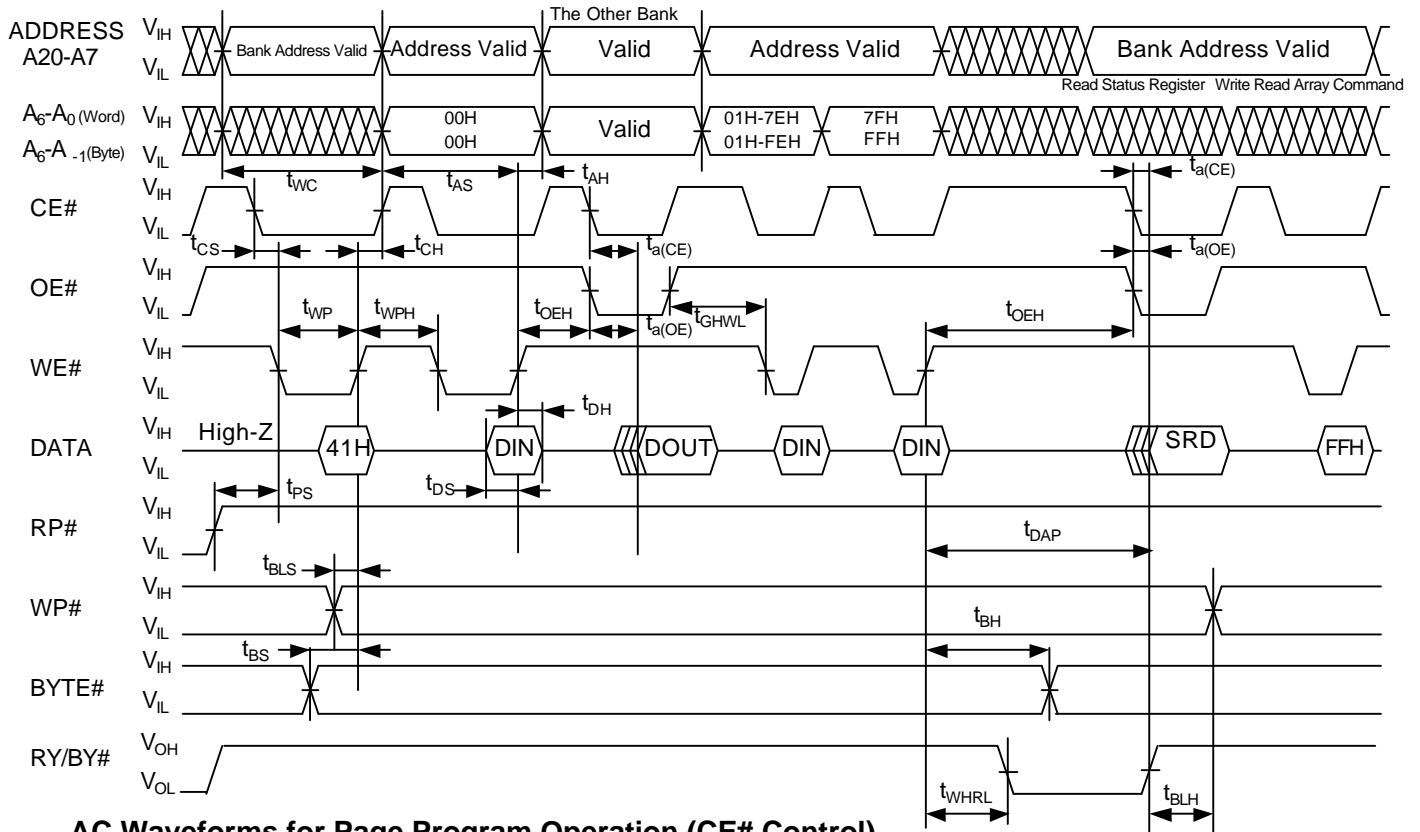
ADDRESS A20-A7 $V_{IH}$ $V_{IL}$ Bank Address Valid Address Valid The Other Bank Valid Address Valid Bank Address Valid

Read Status Register Write Read Array Command

$A_6$-$A_0$ (Word) $A_6$-$A_{-1}$ (Byte) $V_{IH}$ $V_{IL}$ 00H 00H Valid 01H-7EH 01H-FEH 7FH FFH

$t_{WC}$ $t_{AS}$ $t_{AH}$ $t_{a(CE)}$

CE# $V_{IH}$ $V_{IL}$

$t_{CS}$ $t_{CH}$ $t_{a(CE)}$ $t_{a(OE)}$

OE# $V_{IH}$ $V_{IL}$

$t_{WP}$ $t_{WPH}$ $t_{OEH}$ $t_{a(OE)}$ $t_{GHWL}$ $t_{OEH}$

WE# $V_{IH}$ $V_{IL}$

$t_{DH}$

DATA $V_{IH}$ $V_{IL}$ High-Z 41H DIN DOUT DIN DIN SRD FFH

$t_{PS}$ $t_{DS}$

RP# $V_{IH}$ $V_{IL}$

$t_{DAP}$

$t_{BLS}$

WP# $V_{IH}$ $V_{IL}$

$t_{BH}$

$t_{BS}$

BYTE# $V_{IH}$ $V_{IL}$

RY/BY# $V_{OH}$ $V_{OL}$

$t_{WHRL}$ $t_{BLH}$

AC Waveforms for Page Program Operation (CE# Control)